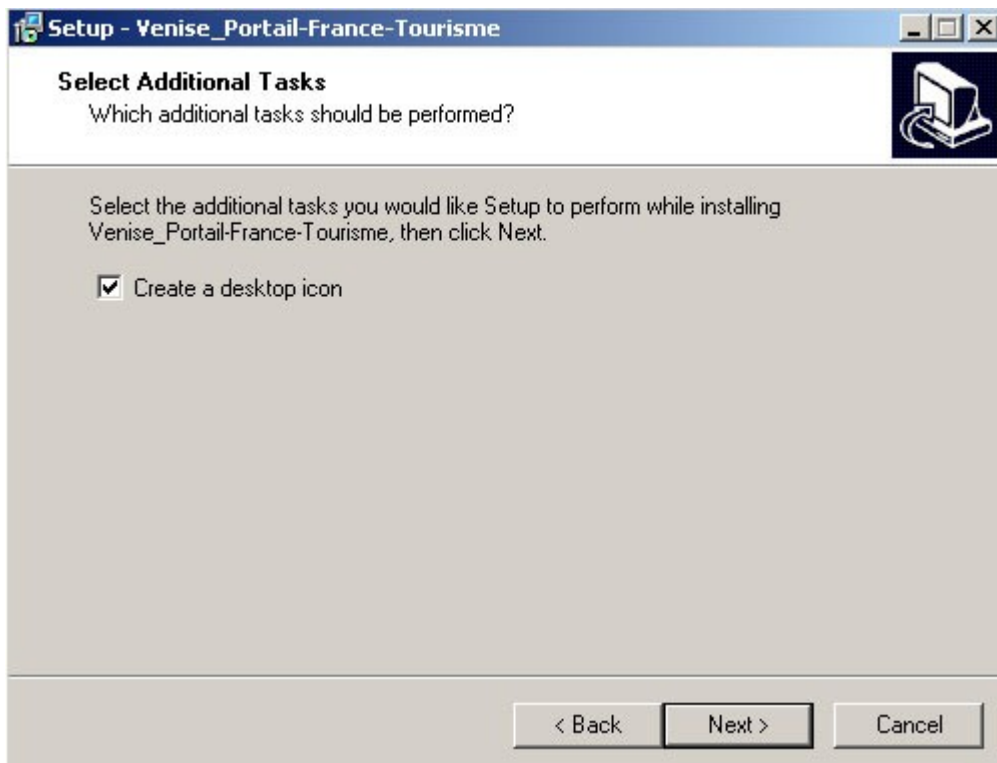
Setup - Venise_Portail-France-Tourisme

Select Additional Tasks
Which additional tasks should be performed?

Select the additional tasks you would like Setup to perform while installing Venise_Portail-France-Tourisme, then click Next.

☑ Create a desktop icon

< Back
Next >
Cancel